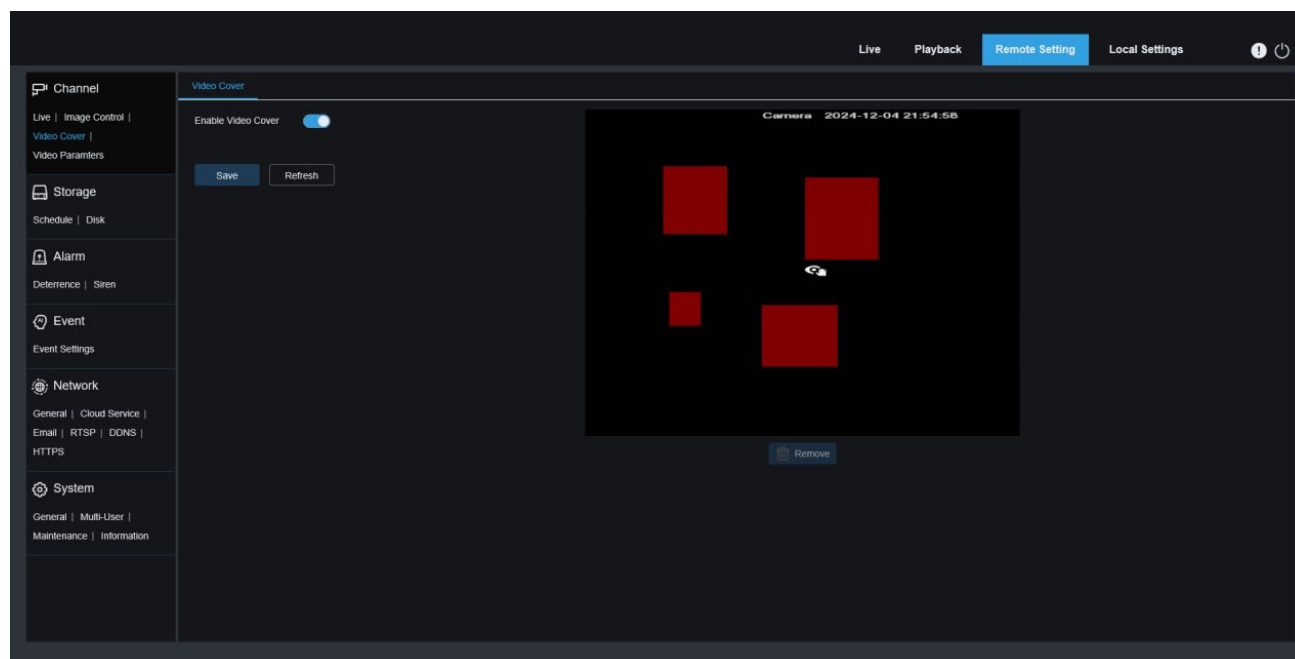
Live Playback Remote Setting Local Settings

Channel
Live | Image Control | Video Cover | Video Paramters

Storage
Schedule | Disk

Alarm
Deterrence | Siren

Event
Event Settings

Network
General | Cloud Service | Email | RTSP | DDNS | HTTPS

System
General | Multi-User | Maintenance | Information

Video Cover

Enable Video Cover

Save Refresh

Camera 2024-12-04 21:54:58

Remove